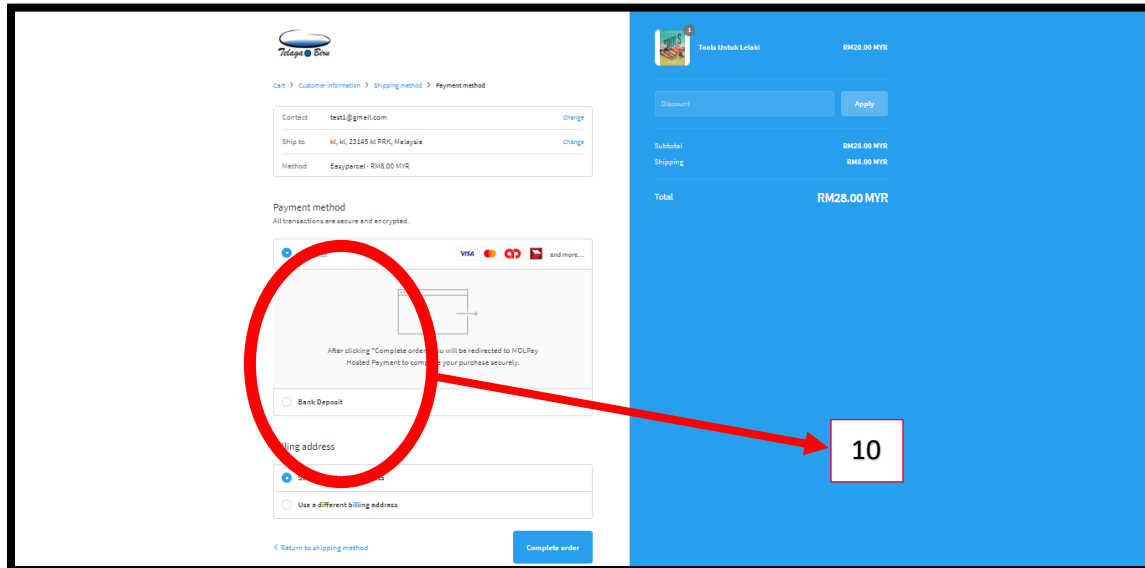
Telaga Biru

Cart > Customer information > Shipping method > Payment method

| | | |
|---|---|---|
| Contact | test1@gmail.com | Change |
| Ship to | kl, kl, 23145 kl PRK, Malaysia | Change |
| Method | Easyparcel · RM8.00 MYR | |

Payment method
All transactions are secure and encrypted.

VISA and more...

After clicking "Complete order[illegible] you will be redirected to MOLPay Hosted Payment to comp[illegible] your purchase securely.

Bank Deposit

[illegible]lling address

S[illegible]s

Use a different billing address

< Return to shipping method

Complete order

1
Tools Untuk Lelaki RM20.00 MYR

Discount
Apply

Subtotal RM20.00 MYR
Shipping RM8.00 MYR

Total RM28.00 MYR

10